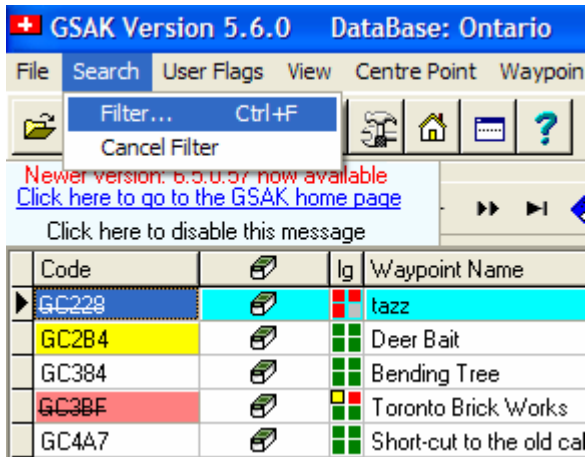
GSAK Version 5.6.0 DataBase: Ontario

File Search User Flags View Centre Point Waypoin

Filter... Ctrl+F
Cancel Filter

Newer version: 6.5.0.57 now available
Click here to go to the GSAK home page
Click here to disable this message

| Code | | lg | Waypoint Name |
|---|---|---|---|
| GC228 | | | tazz |
| GC2B4 | | | Deer Bait |
| GC384 | | | Bending Tree |
| GC3BF | | | Toronto Brick Works |
| GC4A7 | | | Short-cut to the old ca |